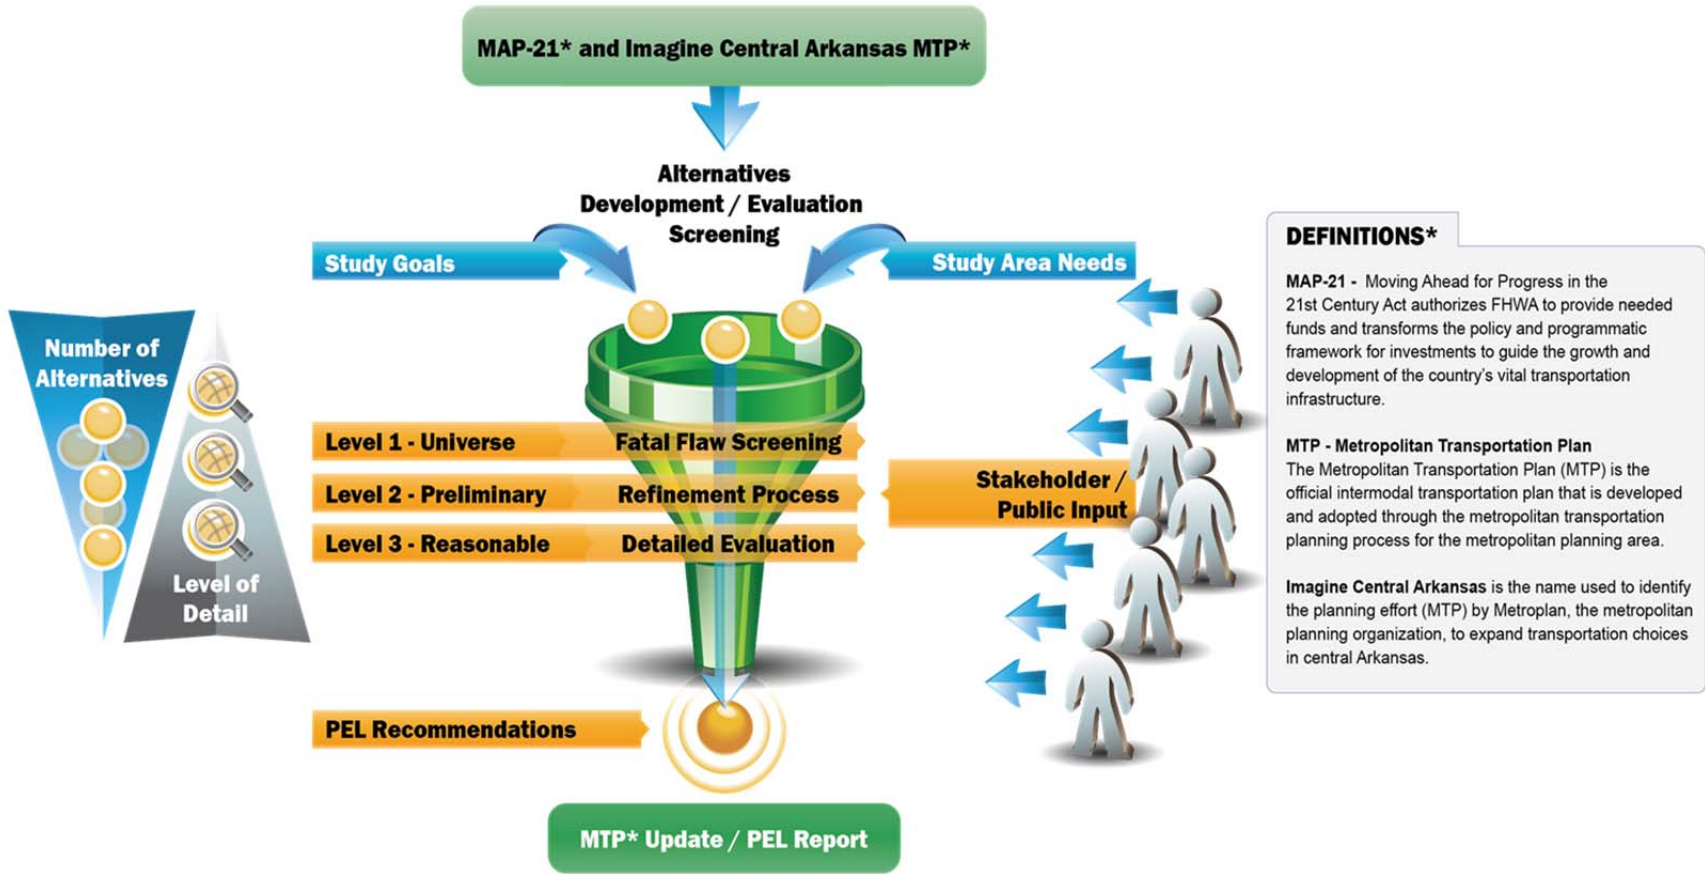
MAP-21* and Imagine Central Arkansas MTP*

Alternatives Development / Evaluation Screening

Study Goals

Study Area Needs

Number of Alternatives

Level of Detail

Level 1 - Universe

Fatal Flaw Screening

Level 2 - Preliminary

Refinement Process

Level 3 - Reasonable

Detailed Evaluation

Stakeholder / Public Input

PEL Recommendations

MTP* Update / PEL Report

DEFINITIONS*

**MAP-21 -** Moving Ahead for Progress in the 21st Century Act authorizes FHWA to provide needed funds and transforms the policy and programmatic framework for investments to guide the growth and development of the country's vital transportation infrastructure.

**MTP - Metropolitan Transportation Plan**
The Metropolitan Transportation Plan (MTP) is the official intermodal transportation plan that is developed and adopted through the metropolitan transportation planning process for the metropolitan planning area.

**Imagine Central Arkansas** is the name used to identify the planning effort (MTP) by Metroplan, the metropolitan planning organization, to expand transportation choices in central Arkansas.